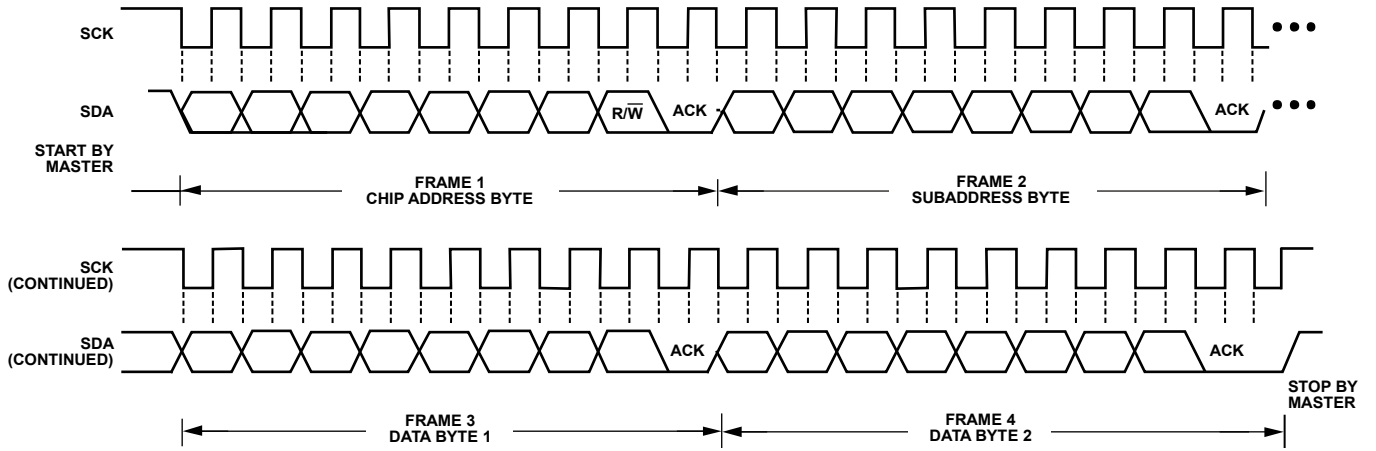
SCK

SDA

$R/\overline{W}$

ACK

ACK

START BY MASTER

FRAME 1
CHIP ADDRESS BYTE

FRAME 2
SUBADDRESS BYTE

SCK (CONTINUED)

SDA (CONTINUED)

ACK

ACK

STOP BY MASTER

FRAME 3
DATA BYTE 1

FRAME 4
DATA BYTE 2